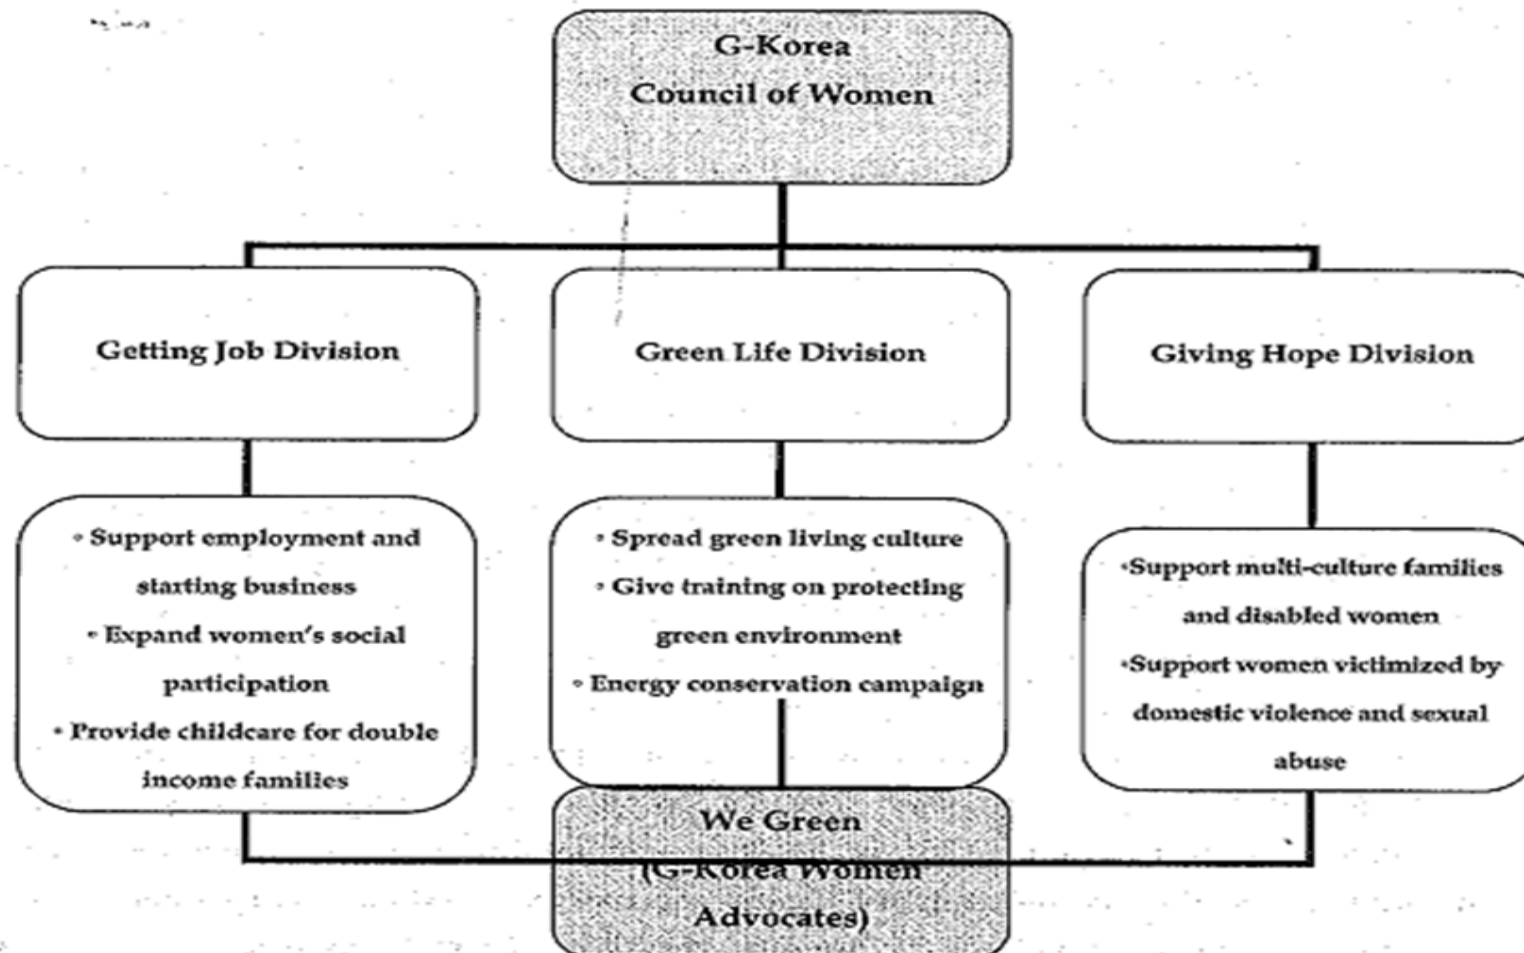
G-Korea
Council of Women

Getting Job Division

Green Life Division

Giving Hope Division

• Support employment and starting business
• Expand women's social participation
• Provide childcare for double income families

• Spread green living culture
• Give training on protecting green environment
• Energy conservation campaign

•Support multi-culture families and disabled women
•Support women victimized by domestic violence and sexual abuse

We Green
(G-Korea Women Advocates)